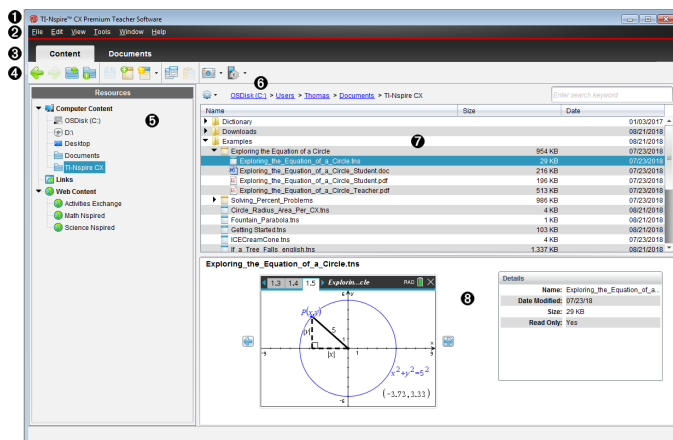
❶ TI-Nspire™ CX Premium Teacher Software
❷ File Edit View Tools Window Help
❸ Content Documents
❹
Resources
❺
Computer Content
OSDisk (C:)
D:\
Desktop
Documents
TI-Nspire CX
Links
Web Content
Activities Exchange
Math Nspired
Science Nspired

❻ OSDisk (C:) > Users > Thomas > Documents > TI-Nspire CX
Enter search keyword

| Name | Size | Date |
|---|---|---|
| Dictionary | | 01/03/2017 |
| Downloads | | 08/21/2018 |
| Examples | | 08/21/2018 |
| Exploring the Equation of a Circle | 954 KB | 07/23/2018 |
| Exploring_the_Equation_of_a_Circle.tns | 29 KB | 07/23/2018 |
| Exploring_the_Equation_of_a_Circle_Student.doc | 216 KB | 07/23/2018 |
| Exploring_the_Equation_of_a_Circle_Student.pdf | 196 KB | 07/23/2018 |
| Exploring_the_Equation_of_a_Circle_Teacher.pdf | 513 KB | 07/23/2018 |
| Solving_Percent_Problems | 986 KB | 07/23/2018 |
| Circle_Radius_Area_Per_CX.tns | 4 KB | 08/21/2018 |
| Fountain_Parabola.tns | 1 KB | 08/21/2018 |
| Getting Started.tns | 103 KB | 08/21/2018 |
| ICECreamCone.tns | 4 KB | 08/21/2018 |
| If_a_Tree_Falls_english.tns | 1,337 KB | 08/21/2018 |

❼

Exploring_the_Equation_of_a_Circle.tns
1.3 1.4 1.5 Explorin...cle RAD
$P(x,y)$
5
$|y|$
$|x|$
$x^2+y^2=5^2$
$(-3.73, 3.33)$
5
-5
5
-5
❽
Details
Name: Exploring_the_Equation_of_a...
Date Modified: 07/23/18
Size: 29 KB
Read Only: Yes